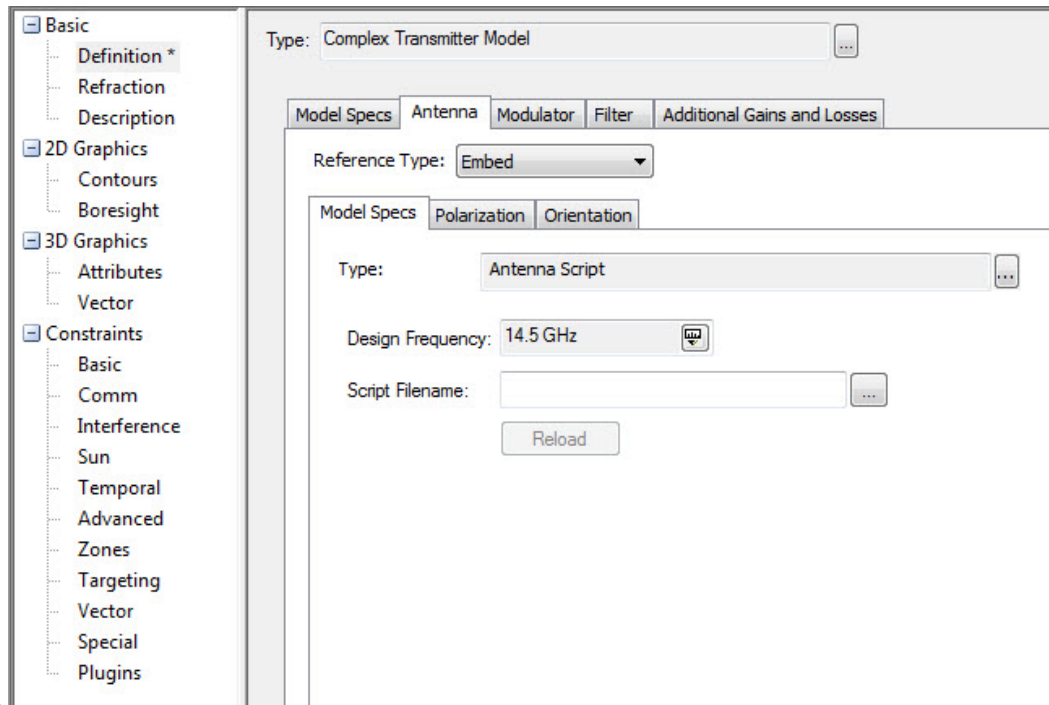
Basic
Definition *
Refraction
Description
2D Graphics
Contours
Boresight
3D Graphics
Attributes
Vector
Constraints
Basic
Comm
Interference
Sun
Temporal
Advanced
Zones
Targeting
Vector
Special
Plugins

Type: Complex Transmitter Model ...

Model Specs | Antenna | Modulator | Filter | Additional Gains and Losses

Reference Type: Embed

Model Specs | Polarization | Orientation

Type: Antenna Script ...

Design Frequency: 14.5 GHz

Script Filename: ...

Reload